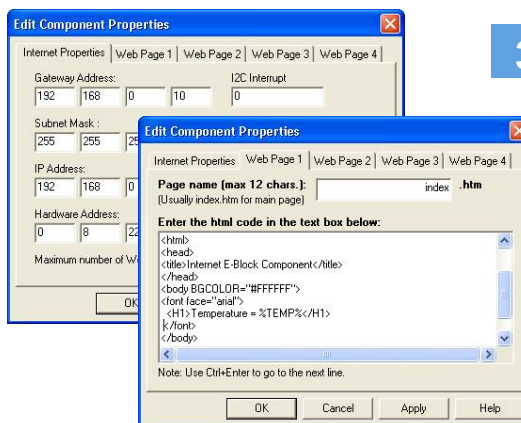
Edit Component Properties

Internet Properties | Web Page 1 | Web Page 2 | Web Page 3 | Web Page 4

Gateway Address:
192 168 0 10

I2C Interrupt
0

Subnet Mask :
255 255 25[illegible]

IP Address:
192 168 0

Hardware Address:
0 8 22

Maximum number of W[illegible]

OK

3

Edit Component Properties

Internet Properties | Web Page 1 | Web Page 2 | Web Page 3 | Web Page 4

Page name (max 12 chars.): index .htm
(Usually index.htm for main page)

Enter the html code in the text box below:

<html>
<head>
<title>Internet E-Block Component</title>
</head>
<body BGCOLOR="#FFFFFF">
<font face="arial">
<H1>Temperature = %TEMP%</H1>
</font>
</body>

Note: Use Ctrl+Enter to go to the next line.

OK Cancel Apply Help